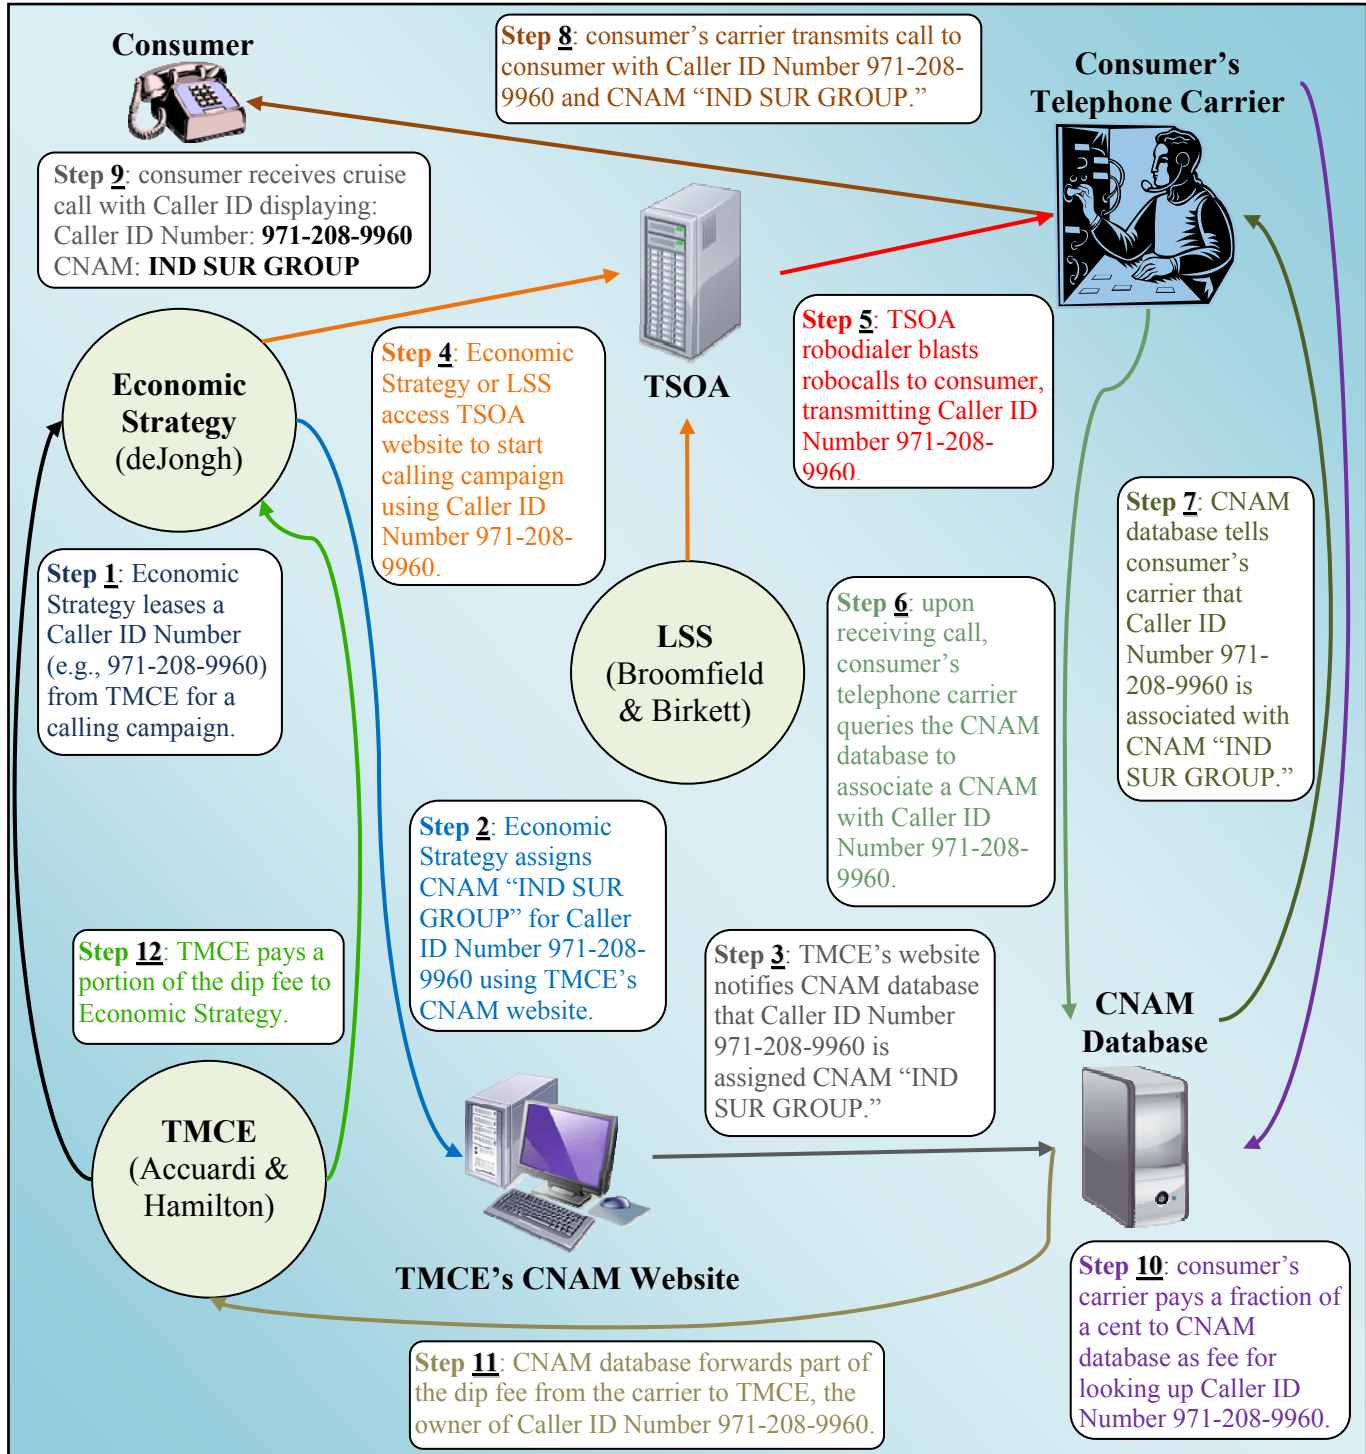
Consumer

Step 8: consumer's carrier transmits call to consumer with Caller ID Number 971-208-9960 and CNAM "IND SUR GROUP."

Consumer's Telephone Carrier

Step 9: consumer receives cruise call with Caller ID displaying: Caller ID Number: 971-208-9960 CNAM: IND SUR GROUP

TSOA

Economic Strategy (deJongh)

Step 4: Economic Strategy or LSS access TSOA website to start calling campaign using Caller ID Number 971-208-9960.

Step 5: TSOA robodialer blasts robocalls to consumer, transmitting Caller ID Number 971-208-9960.

Step 7: CNAM database tells consumer's carrier that Caller ID Number 971-208-9960 is associated with CNAM "IND SUR GROUP."

Step 1: Economic Strategy leases a Caller ID Number (e.g., 971-208-9960) from TMCE for a calling campaign.

LSS (Broomfield & Birkett)

Step 6: upon receiving call, consumer's telephone carrier queries the CNAM database to associate a CNAM with Caller ID Number 971-208-9960.

Step 2: Economic Strategy assigns CNAM "IND SUR GROUP" for Caller ID Number 971-208-9960 using TMCE's CNAM website.

Step 12: TMCE pays a portion of the dip fee to Economic Strategy.

Step 3: TMCE's website notifies CNAM database that Caller ID Number 971-208-9960 is assigned CNAM "IND SUR GROUP."

CNAM Database

TMCE (Accuardi & Hamilton)

TMCE's CNAM Website

Step 10: consumer's carrier pays a fraction of a cent to CNAM database as fee for looking up Caller ID Number 971-208-9960.

Step 11: CNAM database forwards part of the dip fee from the carrier to TMCE, the owner of Caller ID Number 971-208-9960.